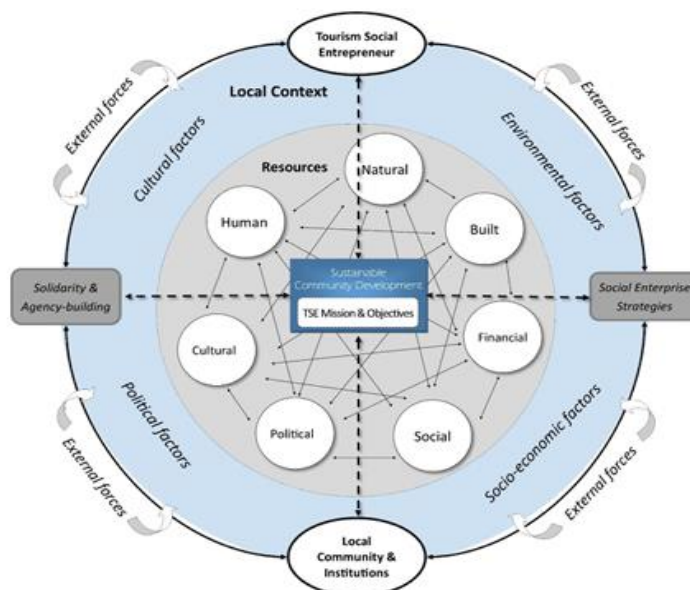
Tourism Social Entrepreneur

Local Context

External forces

Cultural factors

External forces

Environmental factors

Resources

Natural

Human

Built

Solidarity & Agency-building

Sustainable Community Development

TSE Mission & Objectives

Social Enterprise Strategies

Cultural

Financial

Political

Social

Political factors

Socio-economic factors

External forces

External forces

Local Community & Institutions